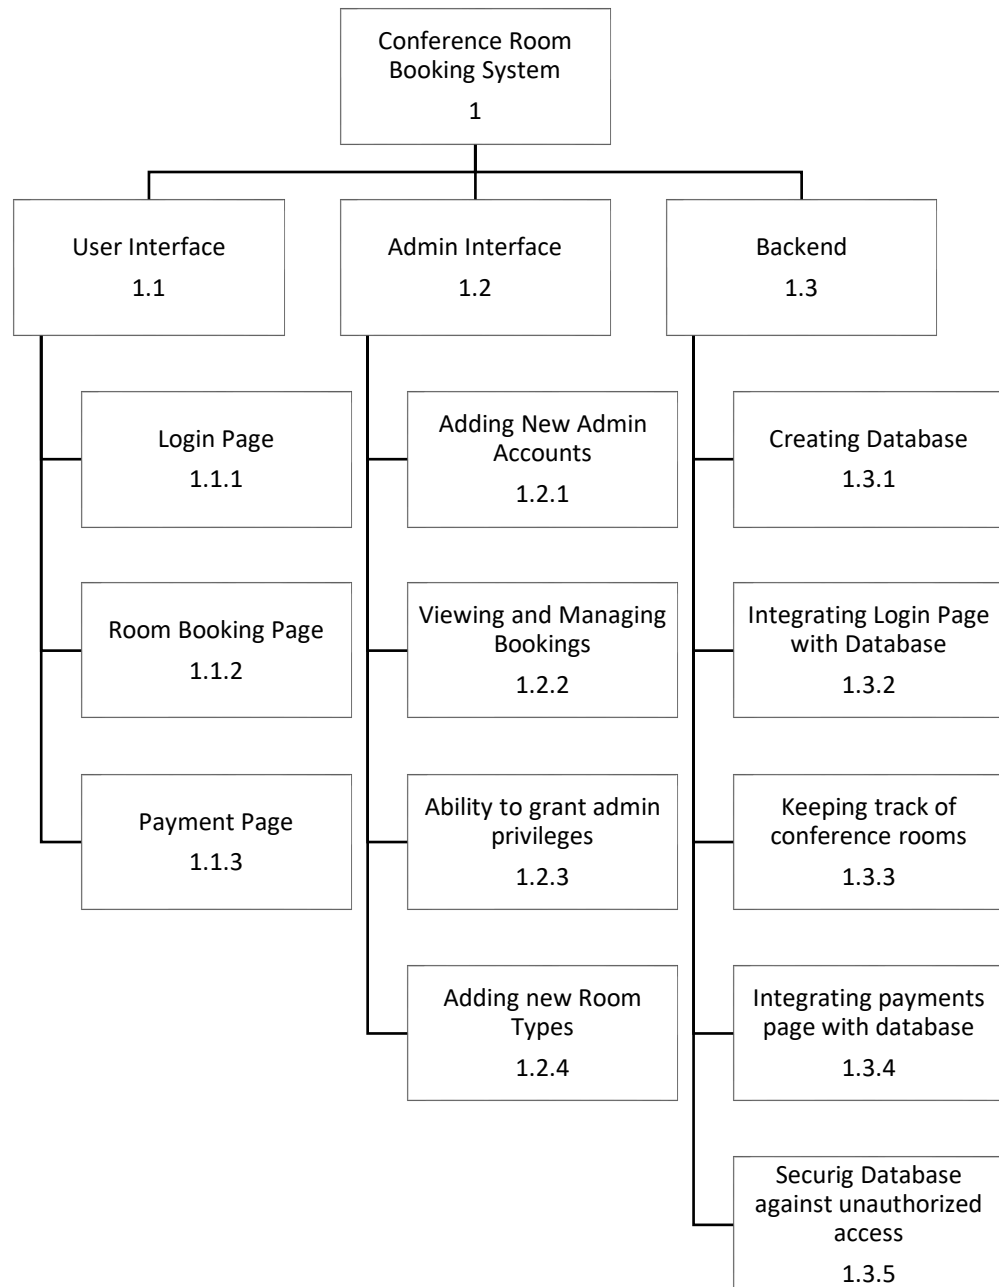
Conference Room Booking System
1

User Interface
1.1

Login Page
1.1.1

Room Booking Page
1.1.2

Payment Page
1.1.3

Admin Interface
1.2

Adding New Admin Accounts
1.2.1

Viewing and Managing Bookings
1.2.2

Ability to grant admin privileges
1.2.3

Adding new Room Types
1.2.4

Backend
1.3

Creating Database
1.3.1

Integrating Login Page with Database
1.3.2

Keeping track of conference rooms
1.3.3

Integrating payments page with database
1.3.4

Securig Database against unauthorized access
1.3.5